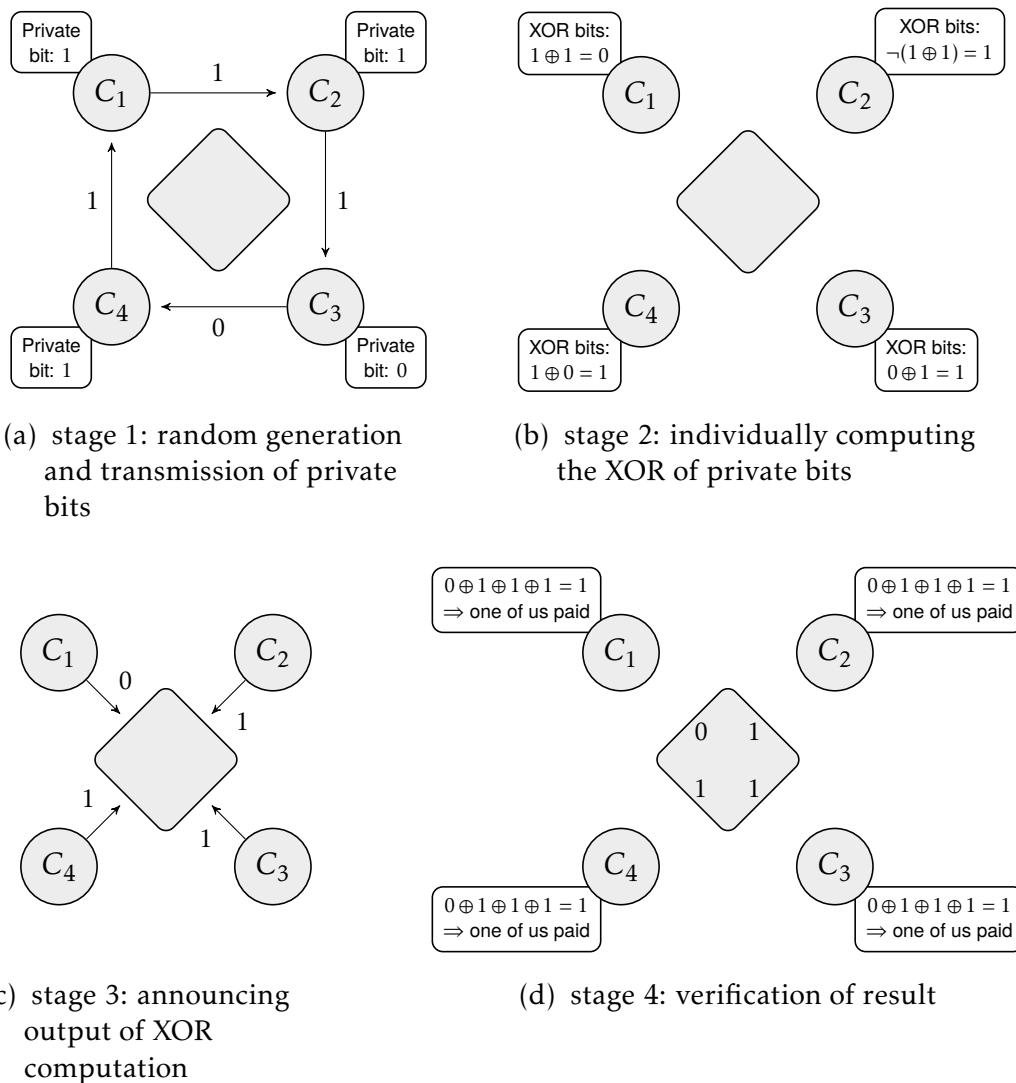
Private bit: 1

$C_1$

1

Private bit: 1

$C_2$

1

1

$C_4$

$C_3$

0

Private bit: 1

Private bit: 0

(a) stage 1: random generation and transmission of private bits

XOR bits: $1 \oplus 1 = 0$

$C_1$

XOR bits: $\neg(1 \oplus 1) = 1$

$C_2$

$C_4$

$C_3$

XOR bits: $1 \oplus 0 = 1$

XOR bits: $0 \oplus 1 = 1$

(b) stage 2: individually computing the XOR of private bits

$C_1$

0

$C_2$

1

1

1

$C_4$

$C_3$

c) stage 3: announcing output of XOR computation

$0 \oplus 1 \oplus 1 \oplus 1 = 1$ $\Rightarrow$ one of us paid

$C_1$

$0 \oplus 1 \oplus 1 \oplus 1 = 1$ $\Rightarrow$ one of us paid

$C_2$

0 1

1 1

$C_4$

$C_3$

$0 \oplus 1 \oplus 1 \oplus 1 = 1$ $\Rightarrow$ one of us paid

$0 \oplus 1 \oplus 1 \oplus 1 = 1$ $\Rightarrow$ one of us paid

(d) stage 4: verification of result